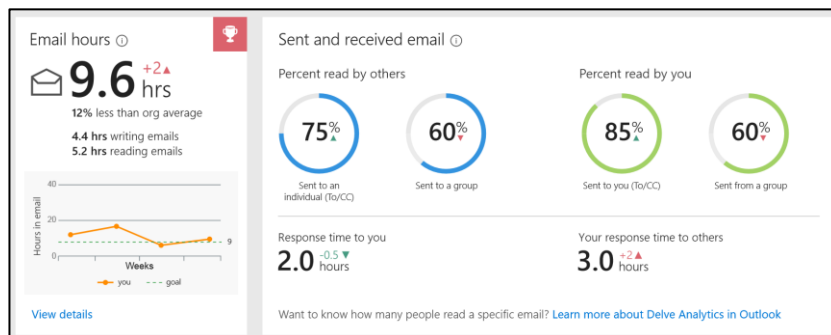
Email hours ⓘ

9.6 hrs +2▲

12% less than org average

4.4 hrs writing emails
5.2 hrs reading emails

| 40 |
| 20 |
| 0 |

Hours in email

9

Weeks

you goal

View details

Sent and received email ⓘ

Percent read by others

75% ▲
Sent to an individual (To/CC)

60% ▼
Sent to a group

Percent read by you

85% ▲
Sent to you (To/CC)

60% ▼
Sent from a group

Response time to you
2.0 hours -0.5 ▼

Your response time to others
3.0 hours +2▲

Want to know how many people read a specific email? Learn more about Delve Analytics in Outlook